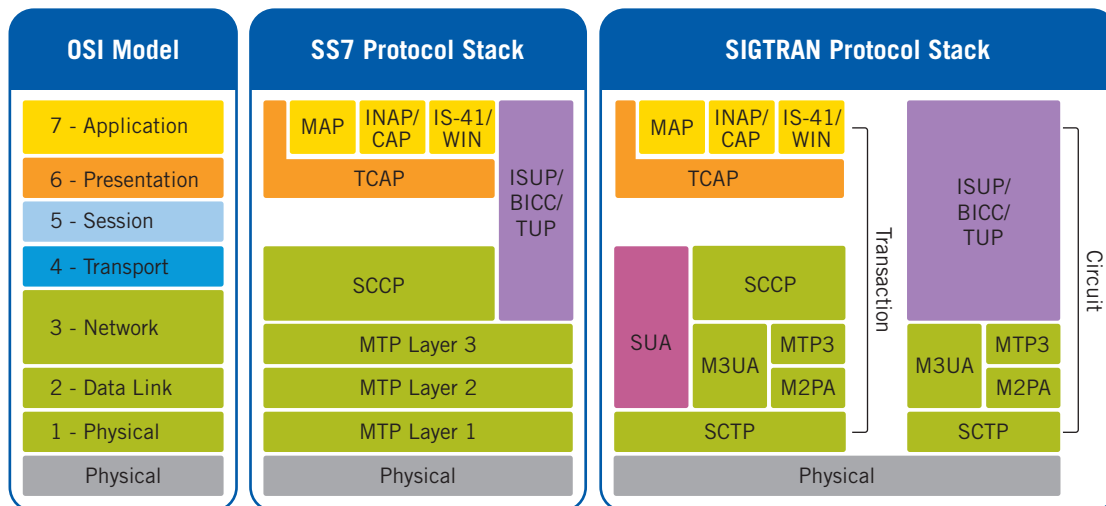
OSI Model

7 - Application
6 - Presentation
5 - Session
4 - Transport
3 - Network
2 - Data Link
1 - Physical
Physical

SS7 Protocol Stack

MAP
INAP/CAP
IS-41/WIN
TCAP
ISUP/BICC/TUP
SCCP
MTP Layer 3
MTP Layer 2
MTP Layer 1
Physical

SIGTRAN Protocol Stack

MAP
INAP/CAP
IS-41/WIN
TCAP
SUA
SCCP
M3UA
MTP3
M2PA
SCTP
Transaction
ISUP/BICC/TUP
M3UA
MTP3
M2PA
SCTP
Circuit
Physical